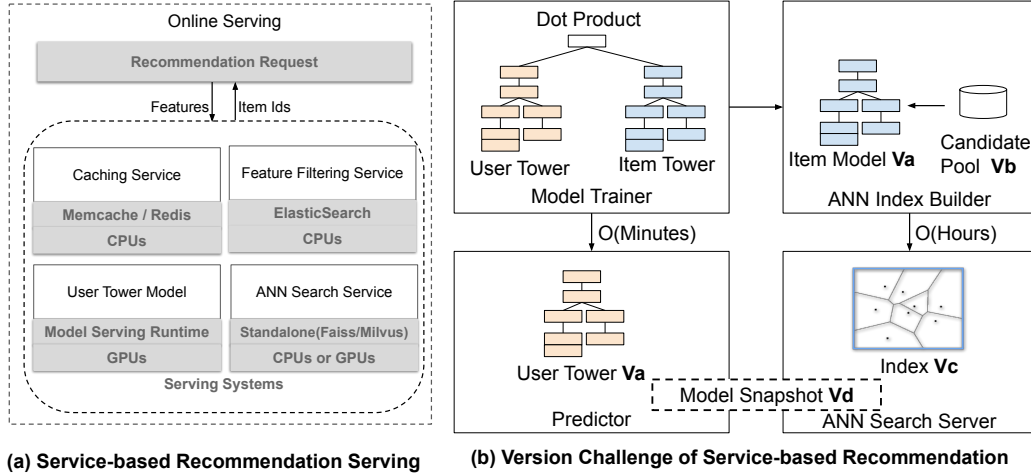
Online Serving

Recommendation Request

Features

Item Ids

Caching Service

Memcache / Redis

CPUs

Feature Filtering Service

ElasticSearch

CPUs

User Tower Model

Model Serving Runtime

GPUs

ANN Search Service

Standalone(Faiss/Milvus)

CPUs or GPUs

Serving Systems

(a) Service-based Recommendation Serving

Dot Product

User Tower

Item Tower

Model Trainer

Item Model **Va**

Candidate Pool **Vb**

ANN Index Builder

O(Minutes)

O(Hours)

User Tower **Va**

Index **Vc**

Model Snapshot **Vd**

Predictor

ANN Search Server

(b) Version Challenge of Service-based Recommendation